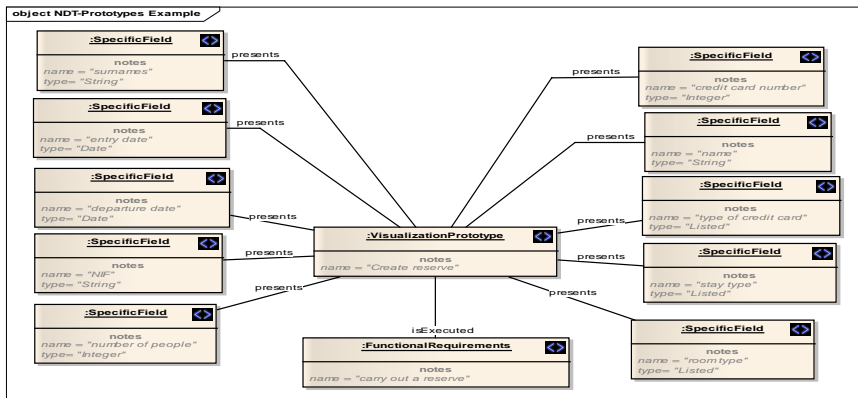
object NDT-Prototypes Example

:SpecificField
notes
name = "surnames"
type="String"

presents

:SpecificField
notes
name = "credit card number"
type="Integer"

presents

:SpecificField
notes
name = "entry date"
type="Date"

presents

:SpecificField
notes
name = "name"
type="String"

presents

:SpecificField
notes
name = "departure date"
type="Date"

presents

:SpecificField
notes
name = "type of credit card"
type= "Listed"

presents

:VisualizationPrototype
notes
name = "Create reserve"

:SpecificField
notes
name = "NIF"
type="String"

presents

:SpecificField
notes
name = "stay type"
type="Listed"

presents

presents

:SpecificField
notes
name = "number of people"
type="Integer"

presents

isExecuted

:FunctionalRequirements
notes
name = "carry out a reserve"

:SpecificField
notes
name = "room type"
type= "Listed"